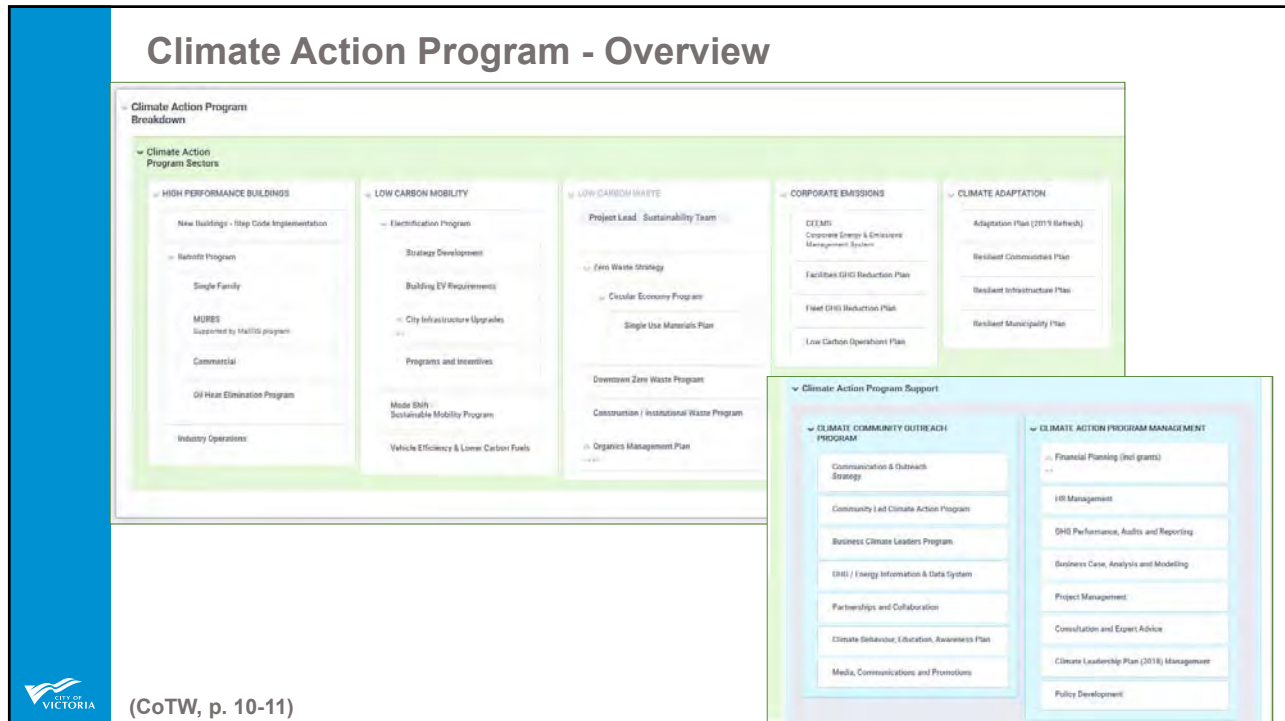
Climate Action Program - Overview

Climate Action Program Breakdown

Climate Action Program Sectors

HIGH PERFORMANCE BUILDINGS

New Buildings - Step Code Implementation

Retrofit Program

Single Family

MURBS
Supported by MaRRS program

Commercial

Oil Heat Elimination Program

Industry Operations

LOW CARBON MOBILITY

Electrification Program

Strategy Development

Building EV Requirements

City Infrastructure Upgrades

Programs and Incentives

Mode Shift
Sustainable Mobility Program

Vehicle Efficiency & Lower Carbon Fuels

LOW CARBON WASTE

Project Lead Sustainability Team

Zero Waste Strategy

Circular Economy Program

Single Use Materials Plan

Downtown Zero Waste Program

Construction / Institutional Waste Program

Organics Management Plan

CORPORATE EMISSIONS

CEEMS
Corporate Energy & Emissions Management System

Facilities GHG Reduction Plan

Fleet GHG Reduction Plan

Low Carbon Operations Plan

CLIMATE ADAPTATION

Adaptation Plan (2019 Refresh)

Resilient Communities Plan

Resilient Infrastructure Plan

Resilient Municipality Plan

Climate Action Program Support

CLIMATE COMMUNITY OUTREACH PROGRAM

Communication & Outreach Strategy

Community Led Climate Action Program

Business Climate Leaders Program

GHG / Energy Information & Data System

Partnerships and Collaboration

Climate Behaviour, Education, Awareness Plan

Media, Communications and Promotions

CLIMATE ACTION PROGRAM MANAGEMENT

Financial Planning (incl grants)

HR Management

GHG Performance, Audits and Reporting

Business Case, Analysis and Modelling

Project Management

Consultation and Expert Advice

Climate Leadership Plan (2018) Management

Policy Development

CITY OF VICTORIA

(CoTW, p. 10-11)